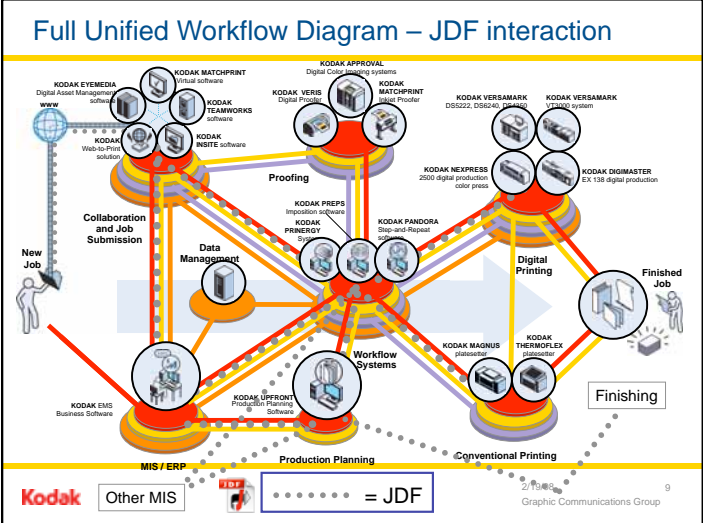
Full Unified Workflow Diagram – JDF interaction

KODAK EYEMEDIA Digital Asset Management software

www

KODAK MATCHPRINT Virtual software

KODAK TEAMWORKS software

KODAK Web-to-Print solution

KODAK INSITE software

KODAK APPROVAL Digital Color Imaging systems

KODAK VERIS Digital Proofer

KODAK MATCHPRINT Inkjet Proofer

Proofing

KODAK VERSAMARK DS5222, DS6240, DS4250

KODAK VERSAMARK VT3000 system

KODAK NEXPRESS 2500 digital production color press

KODAK DIGIMASTER EX 138 digital production

Collaboration and Job Submission

New Job

Data Management

KODAK PREPS Imposition software

KODAK PRINERGY System

KODAK PANDORA Step-and-Repeat software

Digital Printing

Finished Job

Workflow Systems

KODAK MAGNUS platesetter

KODAK THERMOFLEX platesetter

KODAK EMS Business Software

KODAK UPFRONT Production Planning Software

Finishing

MIS / ERP

Production Planning

Conventional Printing

Kodak

Other MIS

JDF

= JDF

2/19/08

9

Graphic Communications Group